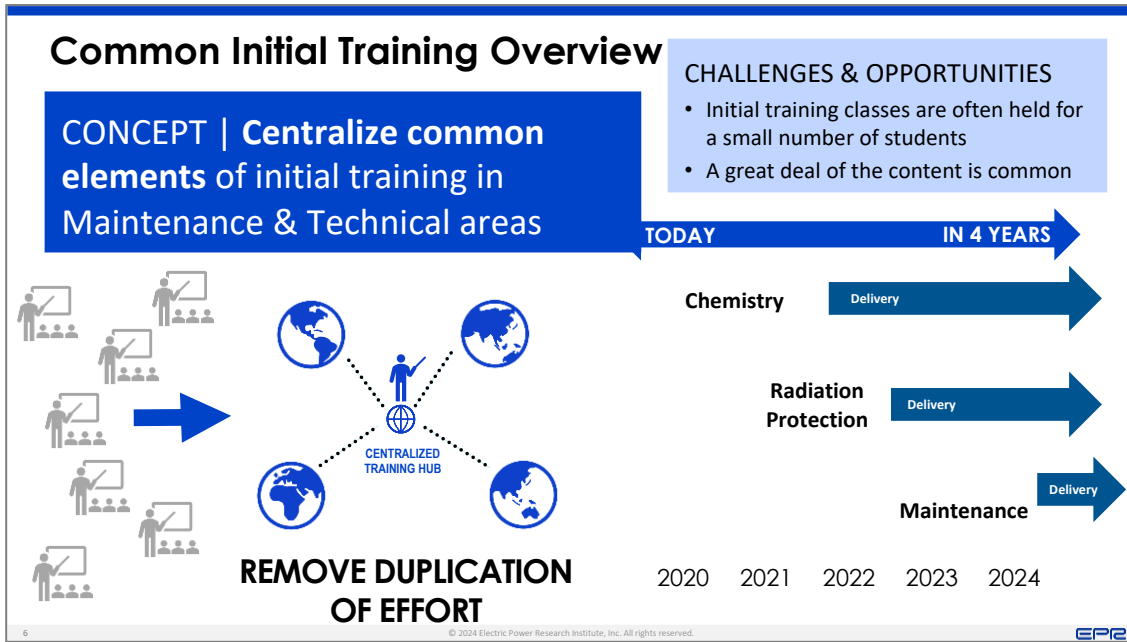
Common Initial Training Overview

CONCEPT | **Centralize common elements** of initial training in Maintenance & Technical areas

CHALLENGES & OPPORTUNITIES
- Initial training classes are often held for a small number of students
- A great deal of the content is common

TODAY
IN 4 YEARS

Chemistry
Delivery

Radiation Protection
Delivery

Maintenance
Delivery

2020 2021 2022 2023 2024

CENTRALIZED TRAINING HUB

REMOVE DUPLICATION OF EFFORT

6
© 2024 Electric Power Research Institute, Inc. All rights reserved.
EPRI